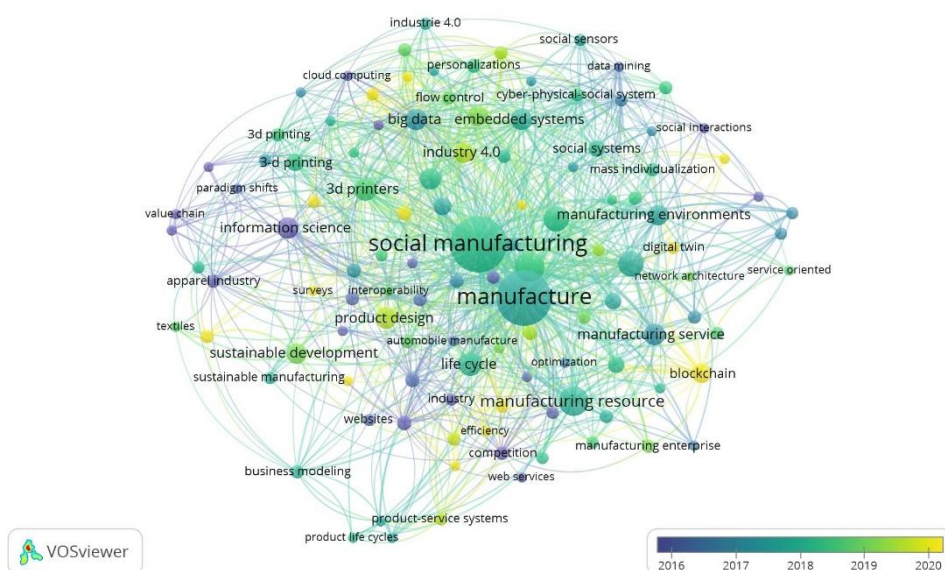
industrie 4.0
social sensors
personalizations
data mining
cloud computing
flow control
cyber-physical-social system
big data
embedded systems
social interactions
3d printing
social systems
industry 4.0
3-d printing
mass individualization
paradigm shifts
3d printers
value chain
manufacturing environments
information science
social manufacturing
digital twin
network architecture
service oriented
apparel industry
manufacture
surveys
interoperability
product design
textiles
manufacturing service
automobile manufacture
sustainable development
life cycle
optimization
blockchain
sustainable manufacturing
industry
manufacturing resource
websites
efficiency
competition
manufacturing enterprise
business modeling
web services
product-service systems
product life cycles
VOSviewer
2016
2017
2018
2019
2020